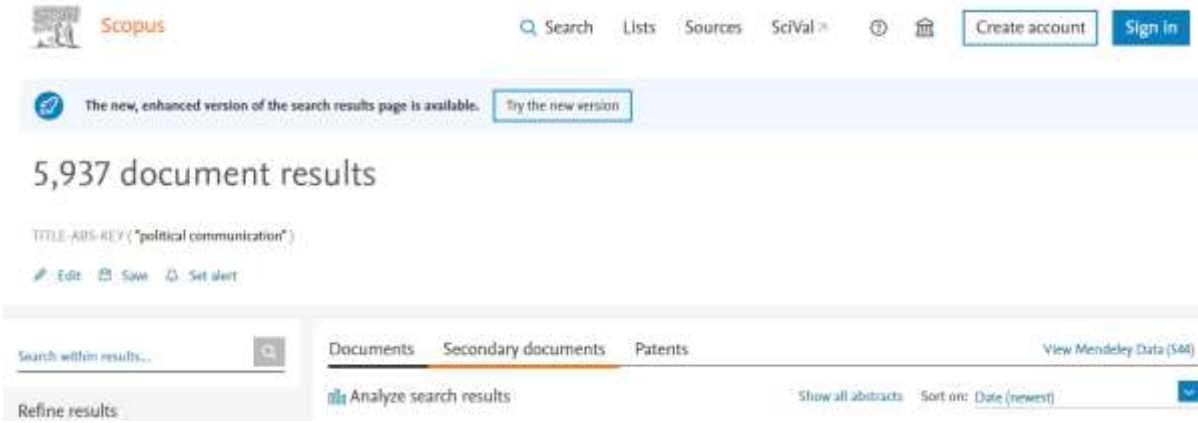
Scopus

Search Lists Sources SciVal Create account Sign in

The new, enhanced version of the search results page is available. Try the new version

5,937 document results

TITLE-ABS-KEY ( "political communication" )

Edit Save Set alert

Search within results...

Refine results

Documents Secondary documents Patents

View Mendeley Data (544)

Analyze search results

Show all abstracts Sort on: Date (newest)